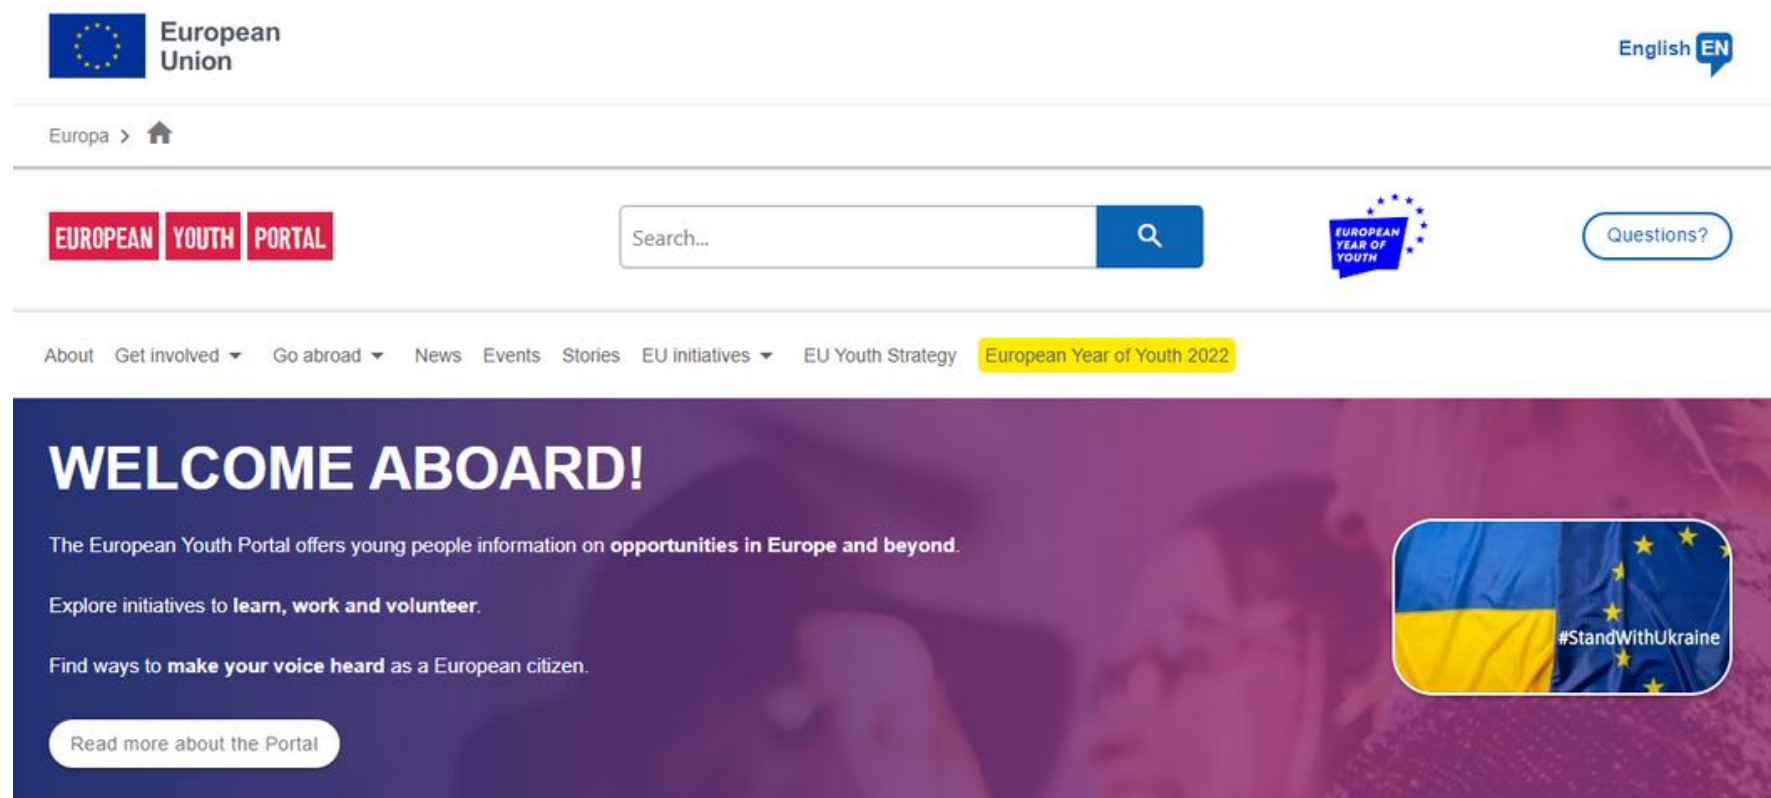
European Union

English EN

Europa >

EUROPEAN YOUTH PORTAL

Search...

EUROPEAN YEAR OF YOUTH

Questions?

About Get involved Go abroad News Events Stories EU initiatives EU Youth Strategy European Year of Youth 2022

WELCOME ABOARD!

The European Youth Portal offers young people information on opportunities in Europe and beyond.

Explore initiatives to learn, work and volunteer.

Find ways to make your voice heard as a European citizen.

Read more about the Portal

#StandWithUkraine